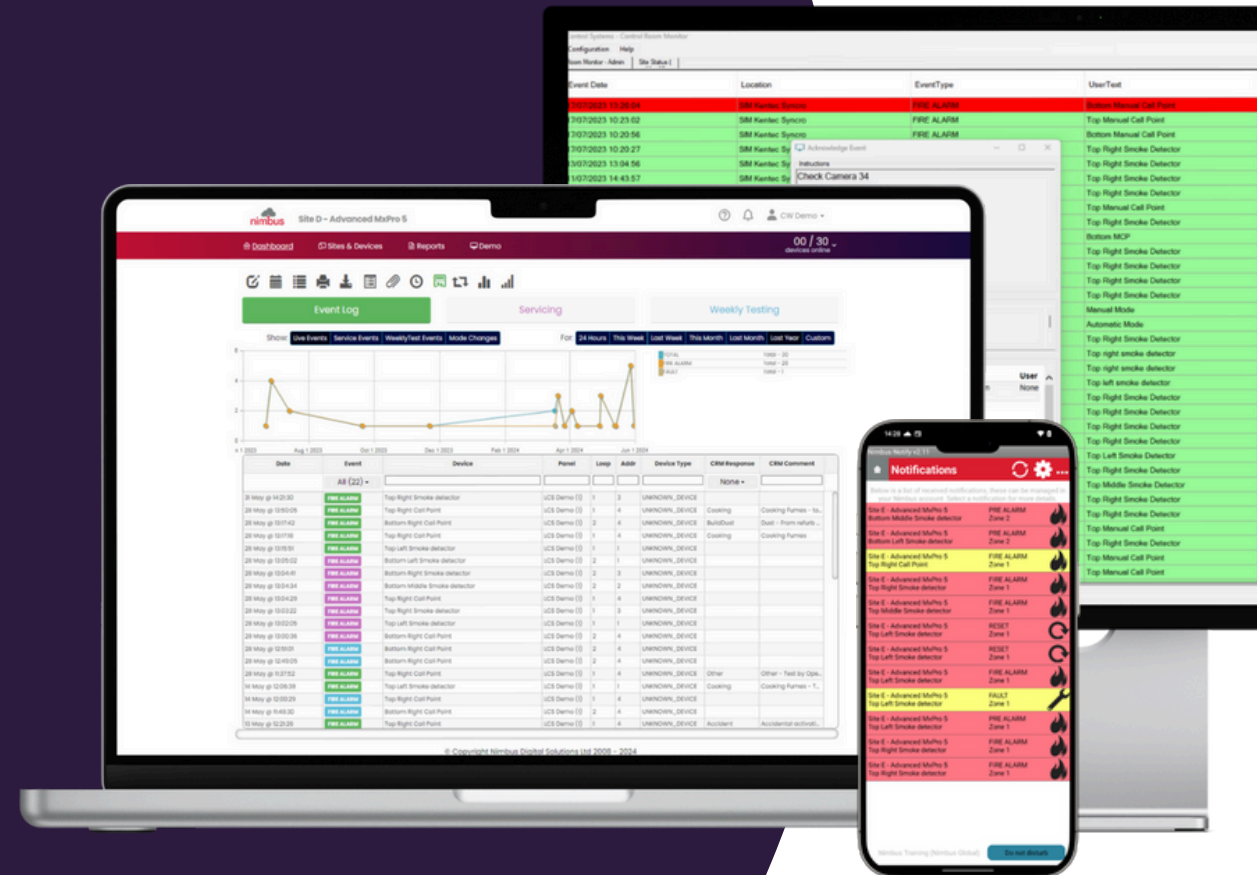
Control Room Monitor
Configuration Help
Room Monitor - Admin | Site Status

| Event Date | Location | EventType | UserText |
|---|---|---|---|
| 17/07/2023 13:28:04 | SIM Kentec Syncro | FIRE ALARM | Bottom Manual Call Point |
| 17/07/2023 10:23:02 | SIM Kentec Syncro | FIRE ALARM | Top Right Call Point |
| 17/07/2023 10:20:56 | SIM Kentec Syncro | FIRE ALARM | Bottom Manual Call Point |
| 17/07/2023 10:20:27 | SIM Kentec Sy | | Top Right Smoke Detector |
| 13/07/2023 13:04:56 | SIM Kentec Sy | | Top Right Smoke Detector |
| 11/07/2023 14:43:57 | SIM Kentec Sy | | Top Right Smoke Detector |
| | | | Top Right Smoke Detector |
| | | | Top Manual Call Point |
| | | | Top Right Smoke Detector |
| | | | Bottom MCP |
| | | | Top Right Smoke Detector |
| | | | Top Right Smoke Detector |
| | | | Top Right Smoke Detector |
| | | | Manual Mode |
| | | | Automatic Mode |
| | | | Top Right Smoke Detector |
| | | | Top right smoke detector |
| | | | Top right smoke detector |
| | | | Top left smoke detector |
| | | | Top Right Smoke Detector |
| | | | Top Right Smoke Detector |
| | | | Top Right Smoke Detector |
| | | | Top Right Smoke Detector |
| | | | Top Left Smoke Detector |
| | | | Top Right Smoke Detector |
| | | | Top Middle Smoke Detector |
| | | | Top Right Smoke Detector |
| | | | Top Right Smoke Detector |
| | | | Top Manual Call Point |
| | | | Top Right Smoke Detector |
| | | | Top Manual Call Point |
| | | | Top Manual Call Point |

Acknowledge Event
Instructions
Check Camera 34
User
None

nimbus Site D - Advanced MxPro 5 CW Demo
Dashboard Sites & Devices Reports Demo
00 / 30 devices online
Event Log Servicing Weekly Testing
Show: Live Events Service Events WeeklyTest Events Mode Changes
For: 24 Hours This Week Last Week This Month Last Month Last Year Custom
TOTAL Total - 22
FIRE ALARM Total - 20
FAULT Total - 1
Aug 1 2023 Oct 1 2023 Dec 1 2023 Feb 1 2024 Apr 1 2024 Jun 1 2024

| Date | Event | Device | Panel | Loop | Addr | Device Type | CRM Response | CRM Comment |
|---|---|---|---|---|---|---|---|---|
| | All (22) | | | | | | None | |
| 31 May @ 14:21:30 | FIRE ALARM | Top Right Smoke detector | UCS Demo (1) | 1 | 3 | UNKNOWN_DEVICE | | |
| 28 May @ 13:50:05 | FIRE ALARM | Top Right Call Point | UCS Demo (1) | 1 | 4 | UNKNOWN_DEVICE | Cooking | Cooking Fumes - to... |
| 28 May @ 13:07:42 | FIRE ALARM | Bottom Right Call Point | UCS Demo (1) | 2 | 4 | UNKNOWN_DEVICE | Build/Dust | Dust - From refurb... |
| 28 May @ 13:17:16 | FIRE ALARM | Top Right Call Point | UCS Demo (1) | 1 | 4 | UNKNOWN_DEVICE | Cooking | Cooking fumes |
| 28 May @ 13:15:51 | FIRE ALARM | Top Left Smoke detector | UCS Demo (1) | 1 | 1 | UNKNOWN_DEVICE | | |
| 28 May @ 13:05:02 | FIRE ALARM | Bottom Left Smoke detector | UCS Demo (1) | 2 | 1 | UNKNOWN_DEVICE | | |
| 28 May @ 13:04:41 | FIRE ALARM | Bottom Right Smoke detector | UCS Demo (1) | 2 | 3 | UNKNOWN_DEVICE | | |
| 28 May @ 13:04:34 | FIRE ALARM | Bottom Middle Smoke detector | UCS Demo (1) | 2 | 2 | UNKNOWN_DEVICE | | |
| 28 May @ 13:04:29 | FIRE ALARM | Top Right Call Point | UCS Demo (1) | 1 | 4 | UNKNOWN_DEVICE | | |
| 28 May @ 13:03:22 | FIRE ALARM | Top Right Smoke detector | UCS Demo (1) | 1 | 3 | UNKNOWN_DEVICE | | |
| 28 May @ 13:02:05 | FIRE ALARM | Top Left Smoke detector | UCS Demo (1) | 1 | 1 | UNKNOWN_DEVICE | | |
| 28 May @ 13:00:36 | FIRE ALARM | Bottom Right Call Point | UCS Demo (1) | 2 | 4 | UNKNOWN_DEVICE | | |
| 28 May @ 12:51:01 | FIRE ALARM | Bottom Right Call Point | UCS Demo (1) | 2 | 4 | UNKNOWN_DEVICE | | |
| 28 May @ 12:49:25 | FIRE ALARM | Bottom Right Call Point | UCS Demo (1) | 2 | 4 | UNKNOWN_DEVICE | | |
| 28 May @ 11:27:52 | FIRE ALARM | Top Right Call Point | UCS Demo (1) | 1 | 4 | UNKNOWN_DEVICE | Other | Other - Test by Ope... |
| 14 May @ 12:08:38 | FIRE ALARM | Top Left Smoke detector | UCS Demo (1) | 1 | 1 | UNKNOWN_DEVICE | Cooking | Cooking Fumes - T... |
| 14 May @ 12:00:29 | FIRE ALARM | Top Right Call Point | UCS Demo (1) | 1 | 4 | UNKNOWN_DEVICE | | |
| 14 May @ 11:46:30 | FIRE ALARM | Bottom Right Call Point | UCS Demo (1) | 2 | 4 | UNKNOWN_DEVICE | | |
| 13 May @ 12:21:26 | FIRE ALARM | Top Right Call Point | UCS Demo (1) | 1 | 4 | UNKNOWN_DEVICE | Accident | Accidental activati... |

© Copyright Nimbus Digital Solutions Ltd 2008 - 2024

14:28
Nimbus Notify v2.11
Notifications
Below is a list of received notifications, these can be managed in your Nimbus account. Select a notification for more details.
Site E - Advanced MxPro 5 Bottom Middle Smoke detector PRE ALARM Zone 2
Site E - Advanced MxPro 5 Bottom Left Smoke detector FIRE ALARM Zone 2
Site E - Advanced MxPro 5 Top Right Call Point FIRE ALARM Zone 1
Site E - Advanced MxPro 5 Top Right Smoke detector FIRE ALARM Zone 1
Site E - Advanced MxPro 5 Top Middle Smoke detector FIRE ALARM Zone 1
Site E - Advanced MxPro 5 Top Left Smoke detector RESET Zone 1
Site E - Advanced MxPro 5 Top Left Smoke detector RESET Zone 1
Site E - Advanced MxPro 5 Top Left Smoke detector FIRE ALARM Zone 1
Site E - Advanced MxPro 5 Top Left Smoke detector FAULT Zone 1
Site E - Advanced MxPro 5 Top Left Smoke detector PRE ALARM Zone 1
Site E - Advanced MxPro 5 Top Right Smoke detector FIRE ALARM Zone 1
Site E - Advanced MxPro 5 Top Right Smoke detector FIRE ALARM Zone 1
Nimbus Training (Nimbus Global) Do not disturb